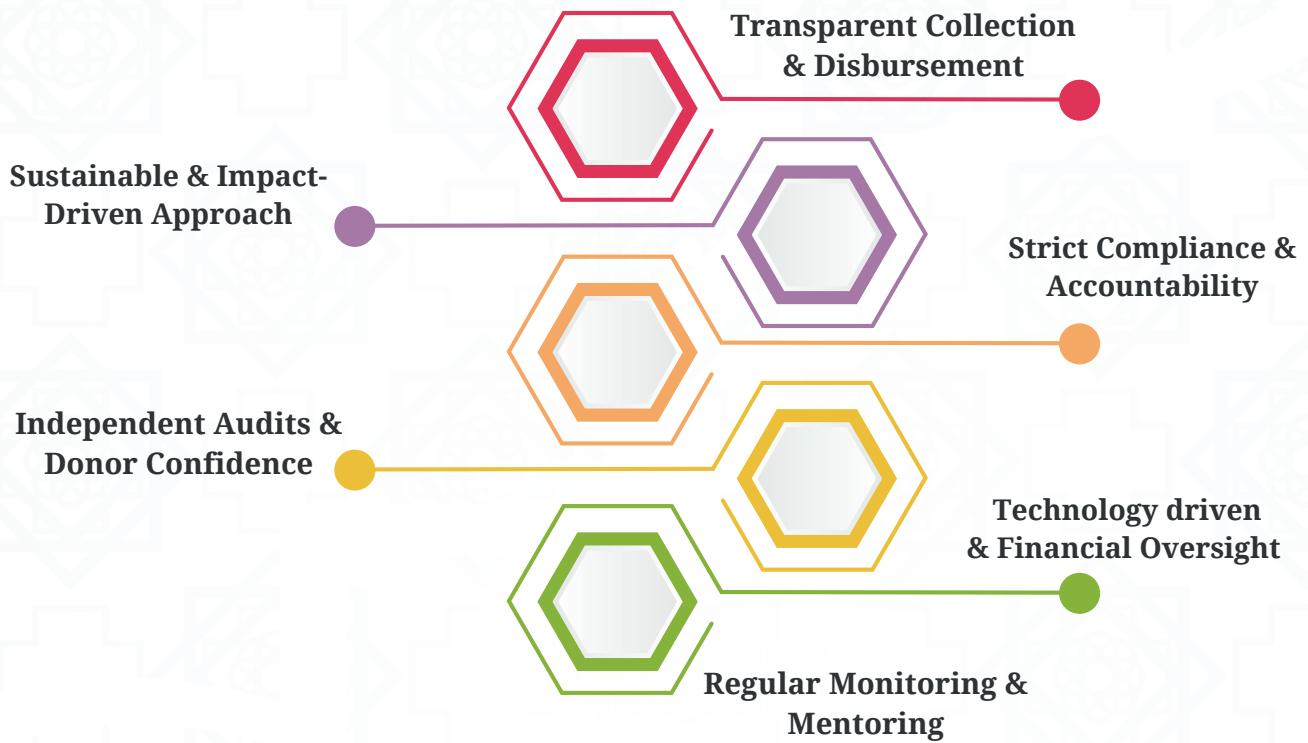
Transparent Collection & Disbursement

Sustainable & Impact-Driven Approach

Strict Compliance & Accountability

Independent Audits & Donor Confidence

Technology driven & Financial Oversight

Regular Monitoring & Mentoring